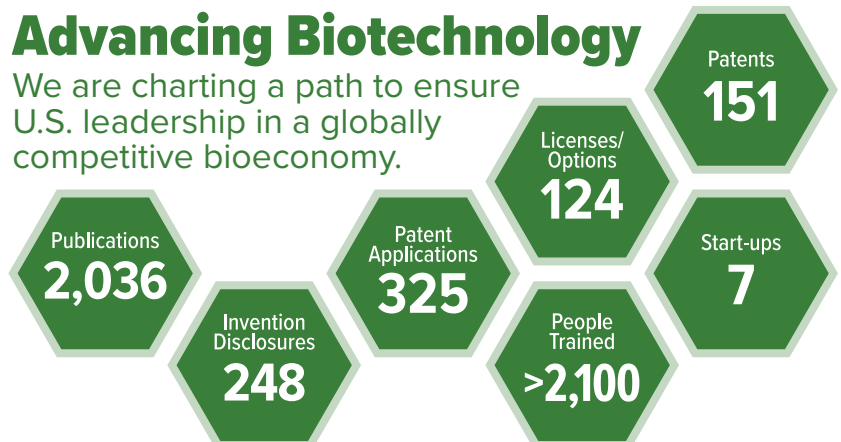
Advancing Biotechnology

We are charting a path to ensure U.S. leadership in a globally competitive bioeconomy.

Patents
151

Licenses/ Options
124

Publications
2,036

Patent Applications
325

Start-ups
7

Invention Disclosures
248

People Trained
>2,100